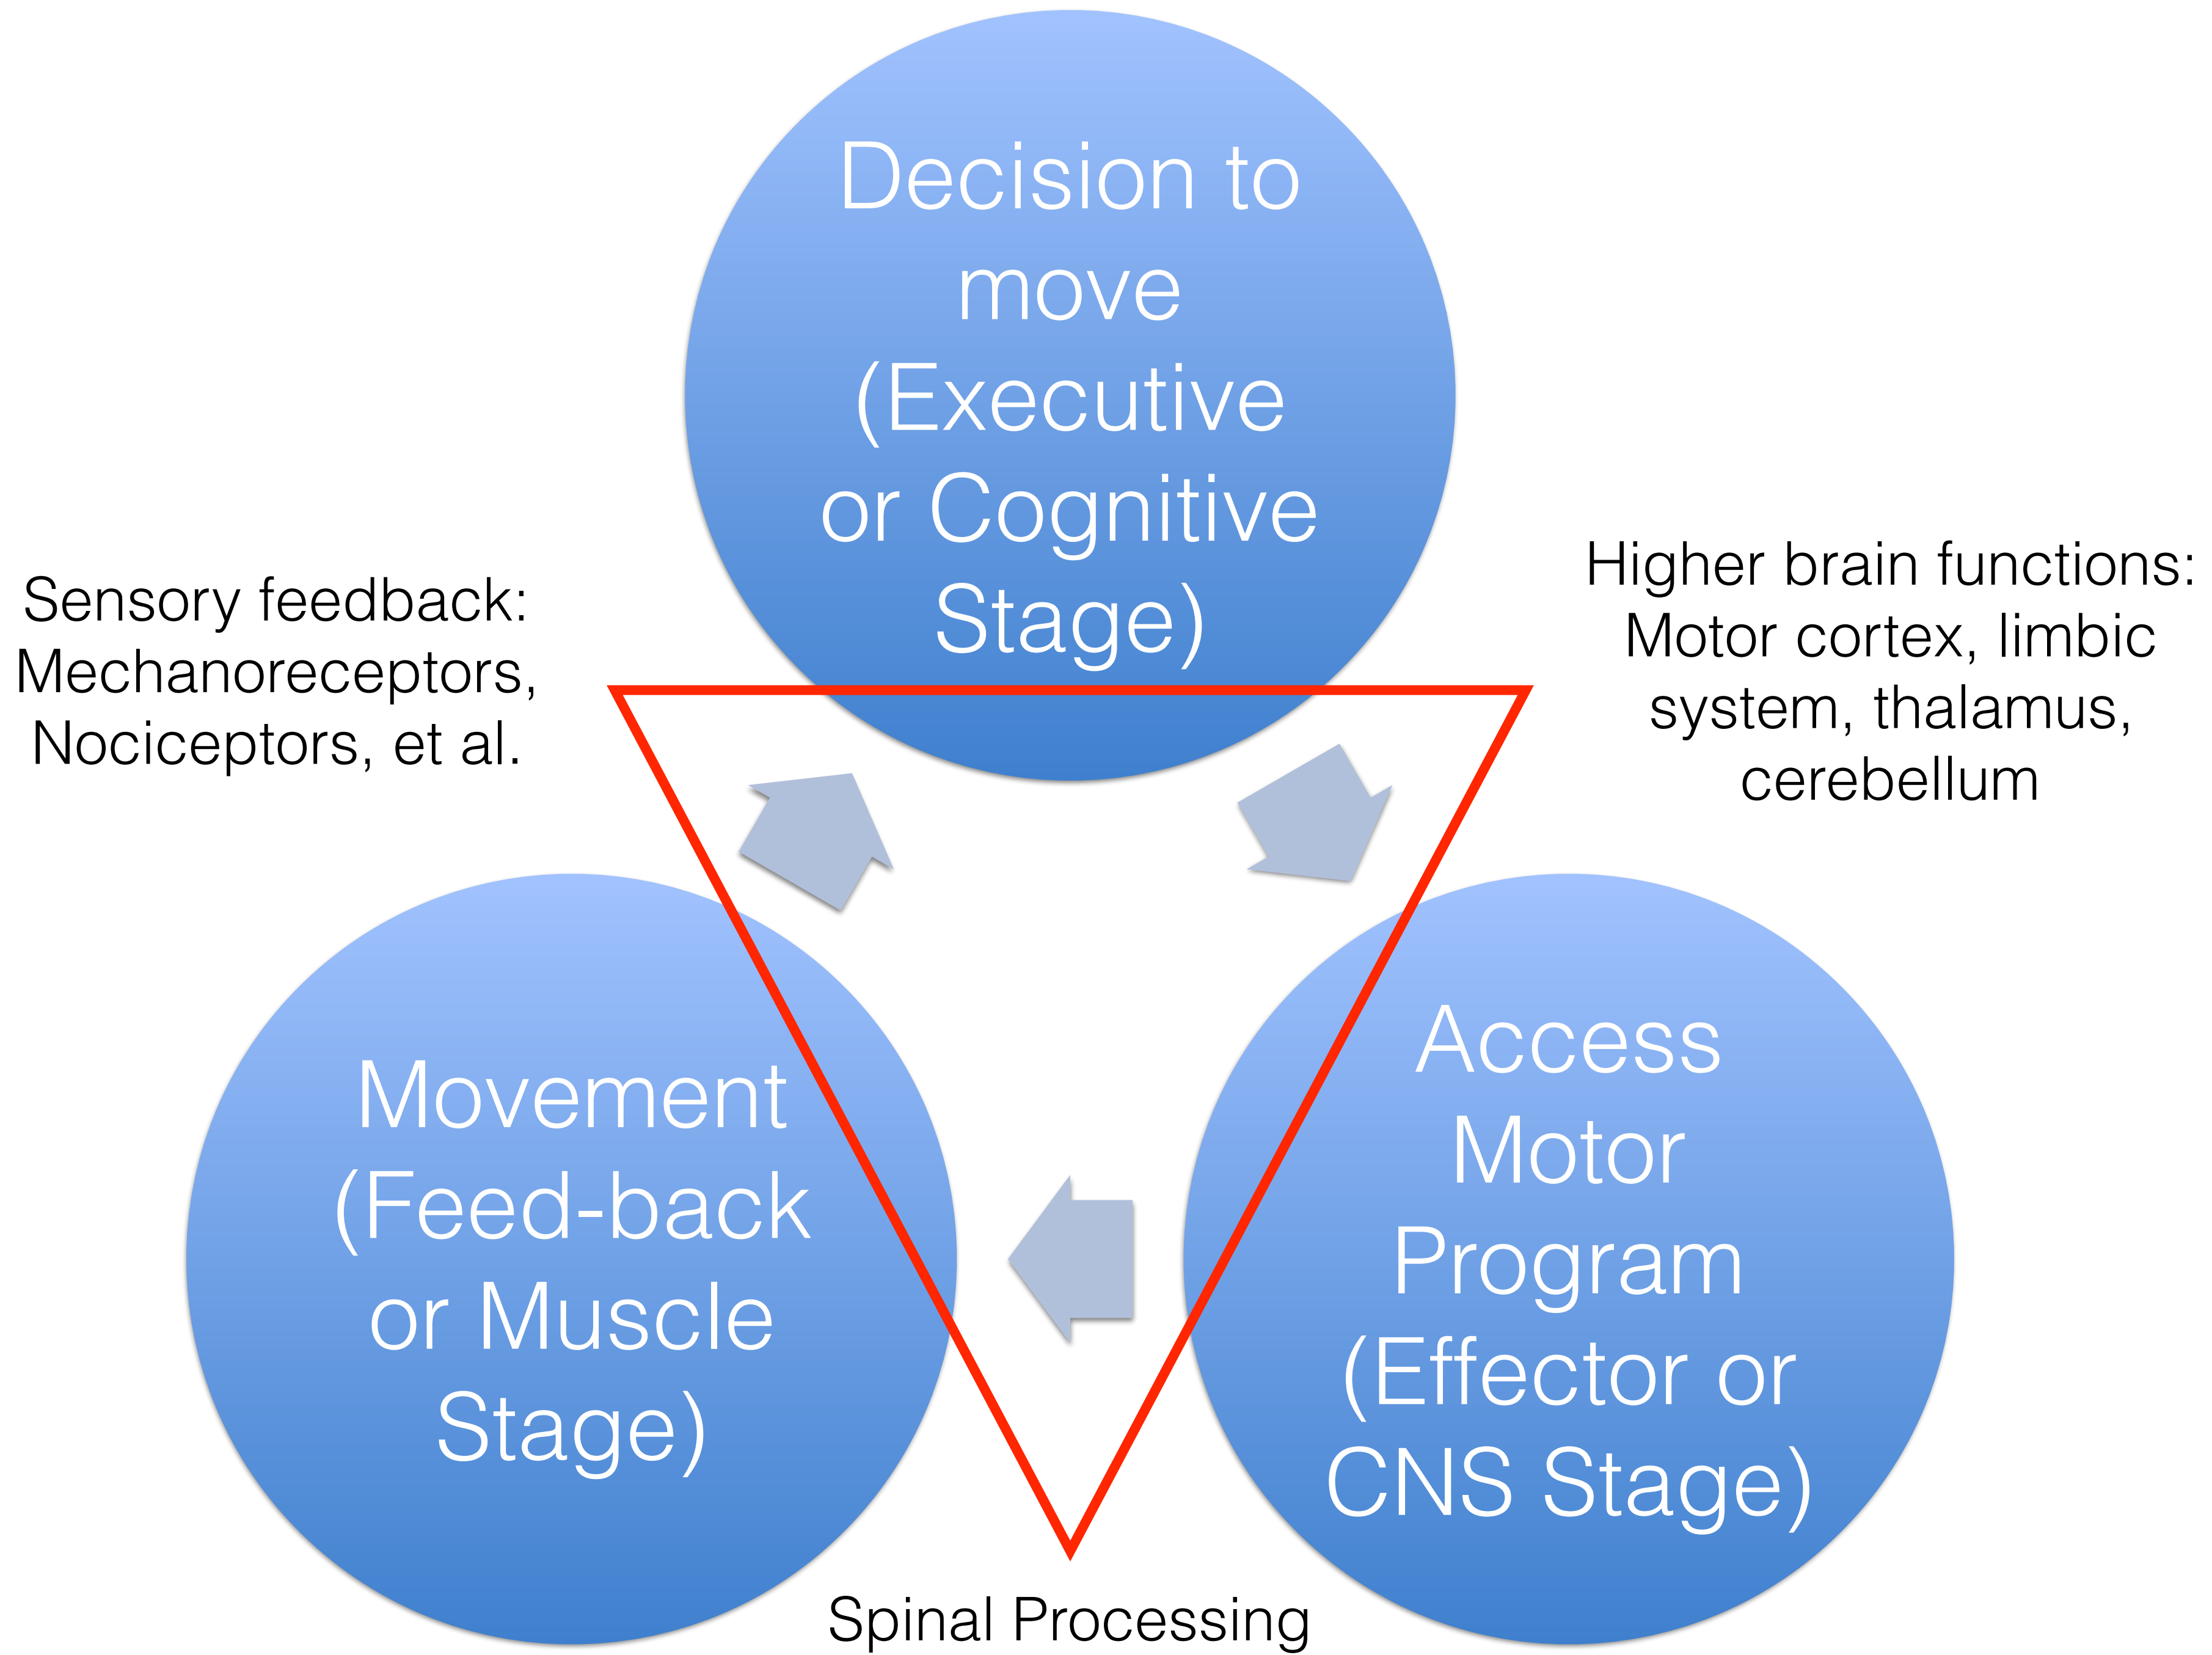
Decision to move (Executive or Cognitive Stage)

Sensory feedback: Mechanoreceptors, Nociceptors, et al.

Higher brain functions: Motor cortex, limbic system, thalamus, cerebellum

Movement (Feed-back or Muscle Stage)

Access Motor Program (Effector or CNS Stage)

Spinal Processing